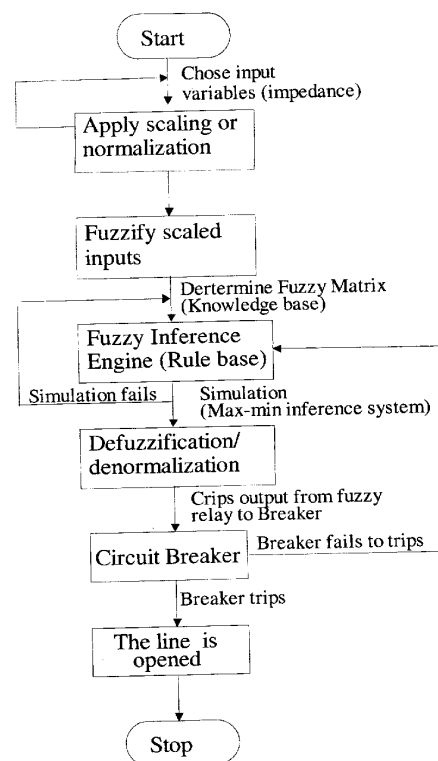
Start

Chose input variables (impedance)

Apply scaling or normalization

Fuzzify scaled inputs

Dertermine Fuzzy Matrix (Knowledge base)

Fuzzy Inference Engine (Rule base)

Simulation fails

Simulation (Max-min inference system)

Defuzzification/ denormalization

Crips output from fuzzy relay to Breaker

Circuit Breaker

Breaker fails to trips

Breaker trips

The line is opened

Stop